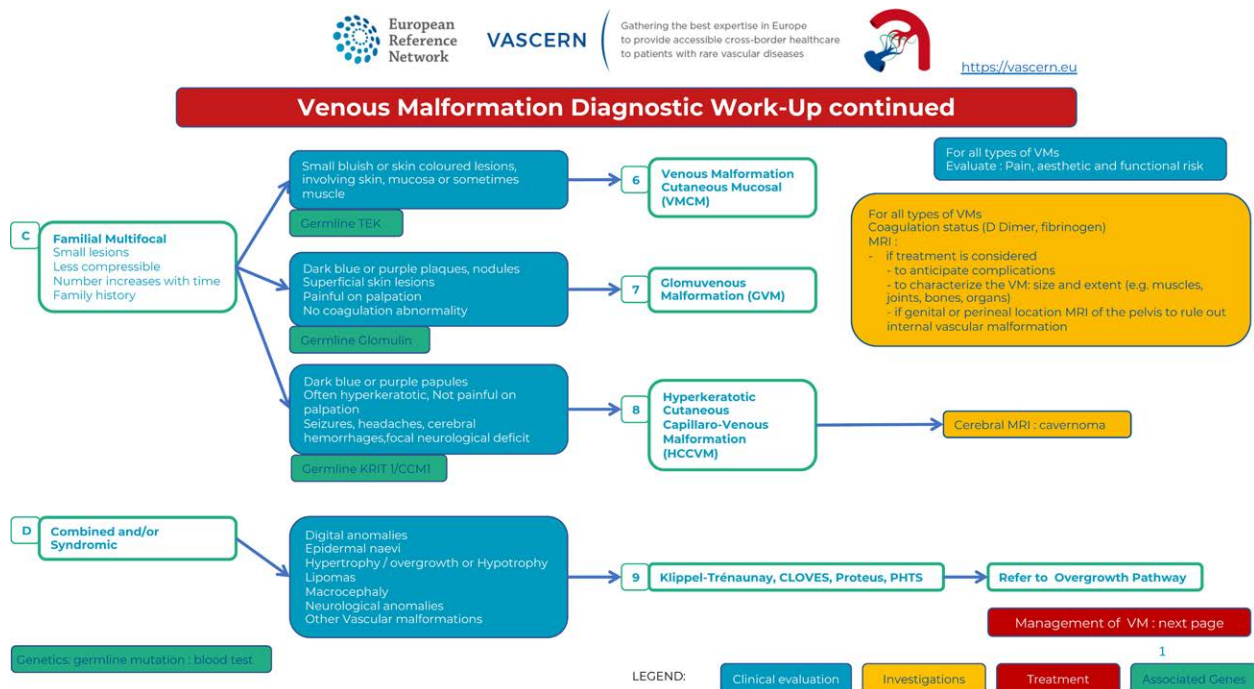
European Reference Network

VASCERN

Gathering the best expertise in Europe to provide accessible cross-border healthcare to patients with rare vascular diseases

https://vascern.eu

Venous Malformation Diagnostic Work-Up continued

For all types of VMs
Evaluate : Pain, aesthetic and functional risk

For all types of VMs
Coagulation status (D Dimer, fibrinogen)
MRI :
- if treatment is considered
- to anticipate complications
- to characterize the VM: size and extent (e.g. muscles, joints, bones, organs)
- if genital or perineal location MRI of the pelvis to rule out internal vascular malformation

C

Familial Multifocal
Small lesions
Less compressible
Number increases with time
Family history

Small bluish or skin coloured lesions, involving skin, mucosa or sometimes muscle

Germline TEK

6 Venous Malformation Cutaneous Mucosal (VMCM)

Dark blue or purple plaques, nodules
Superficial skin lesions
Painful on palpation
No coagulation abnormality

Germline Glomulin

7 Glomuvenous Malformation (GVM)

Dark blue or purple papules
Often hyperkeratotic, Not painful on palpation
Seizures, headaches, cerebral hemorrhages,focal neurological deficit

Germline KRIT 1/CCM1

8 Hyperkeratotic Cutaneous Capillaro-Venous Malformation (HCCVM)

Cerebral MRI : cavernoma

D

Combined and/or Syndromic

Digital anomalies
Epidermal naevi
Hypertrophy / overgrowth or Hypotrophy
Lipomas
Macrocephaly
Neurological anomalies
Other Vascular malformations

9 Klippel-Trénaunay, CLOVES, Proteus, PHTS

Refer to Overgrowth Pathway

Management of VM : next page

1

Genetics: germline mutation : blood test

LEGEND:
Clinical evaluation
Investigations
Treatment
Associated Genes